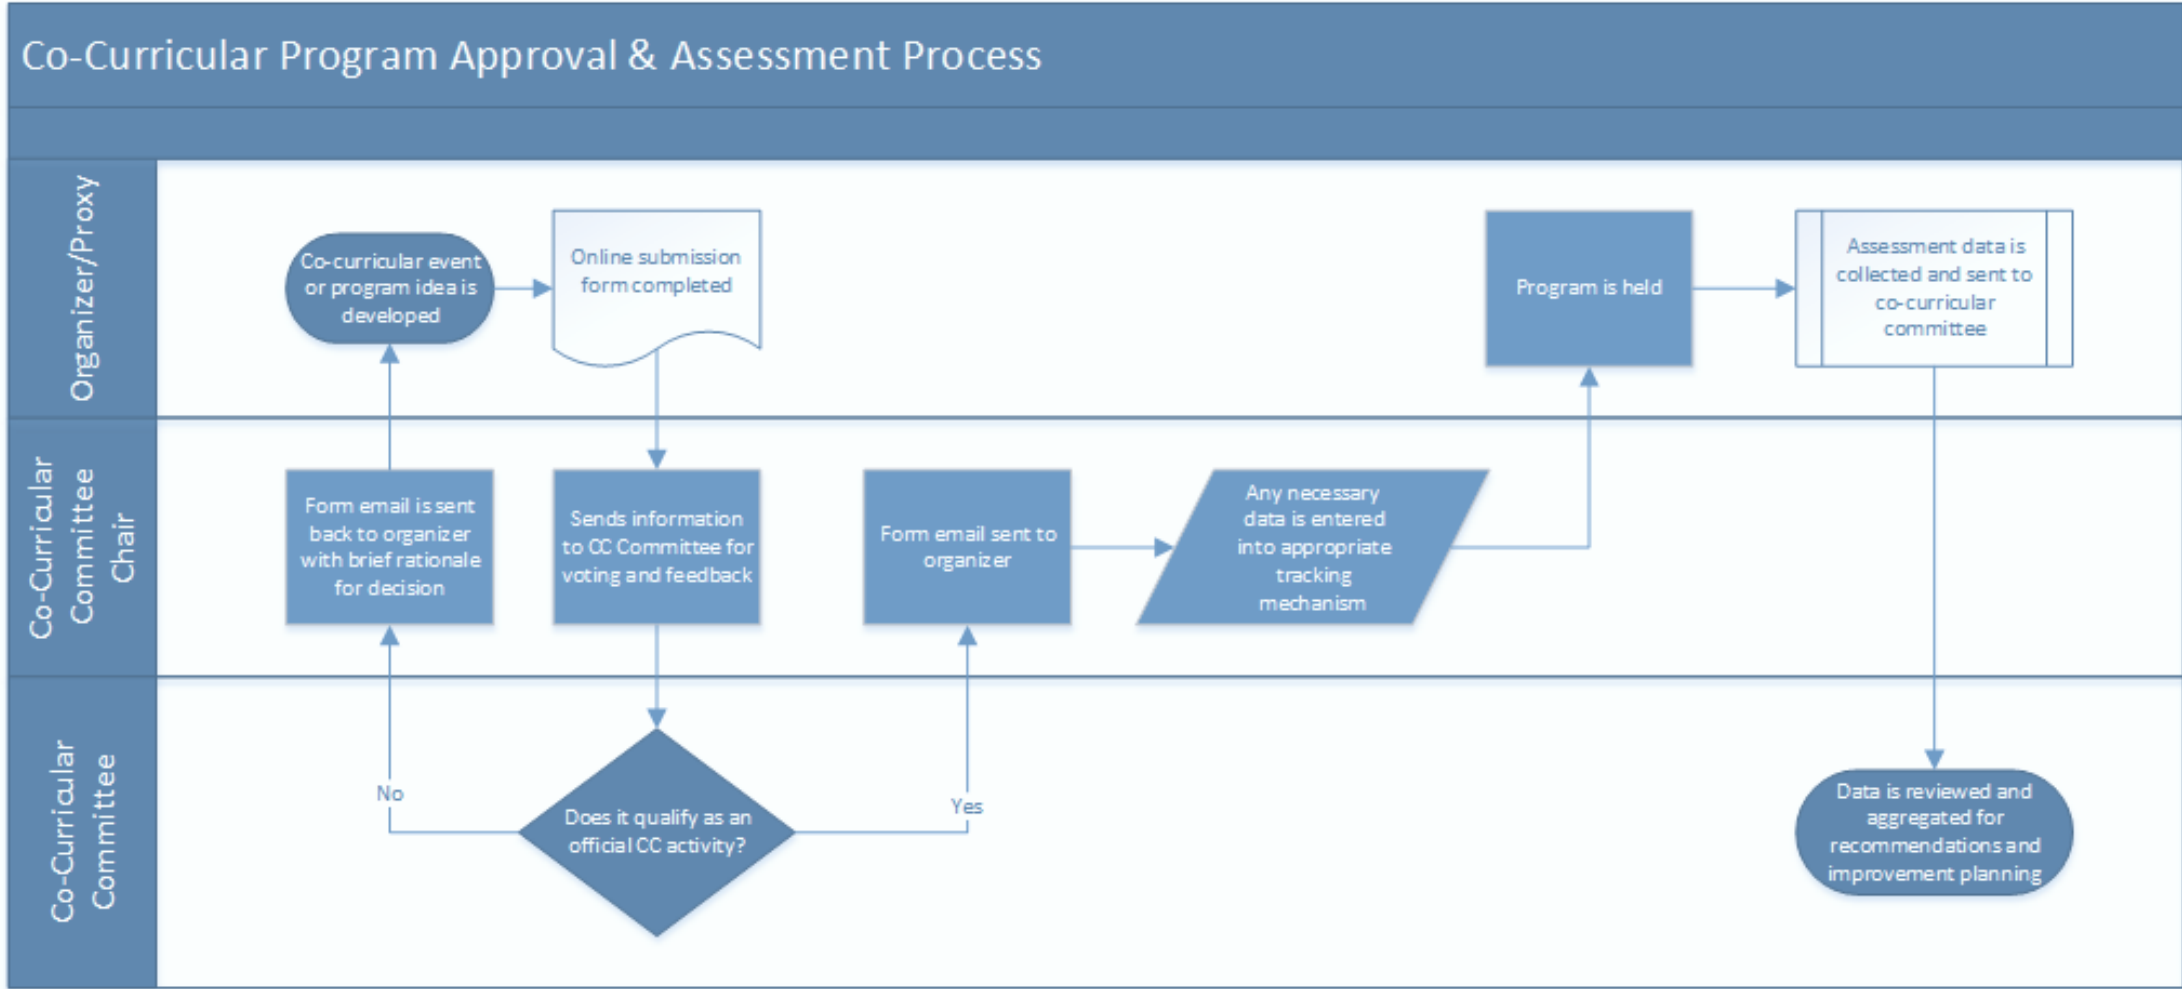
Co-Curricular Program Approval & Assessment Process

Organizer/Proxy

Co-curricular event or program idea is developed

Online submission form completed

Program is held

Assessment data is collected and sent to co-curricular committee

Co-Curricular Committee Chair

Form email is sent back to organizer with brief rationale for decision

Sends information to CC Committee for voting and feedback

Form email sent to organizer

Any necessary data is entered into appropriate tracking mechanism

Co-Curricular Committee

No

Does it qualify as an official CC activity?

Yes

Data is reviewed and aggregated for recommendations and improvement planning